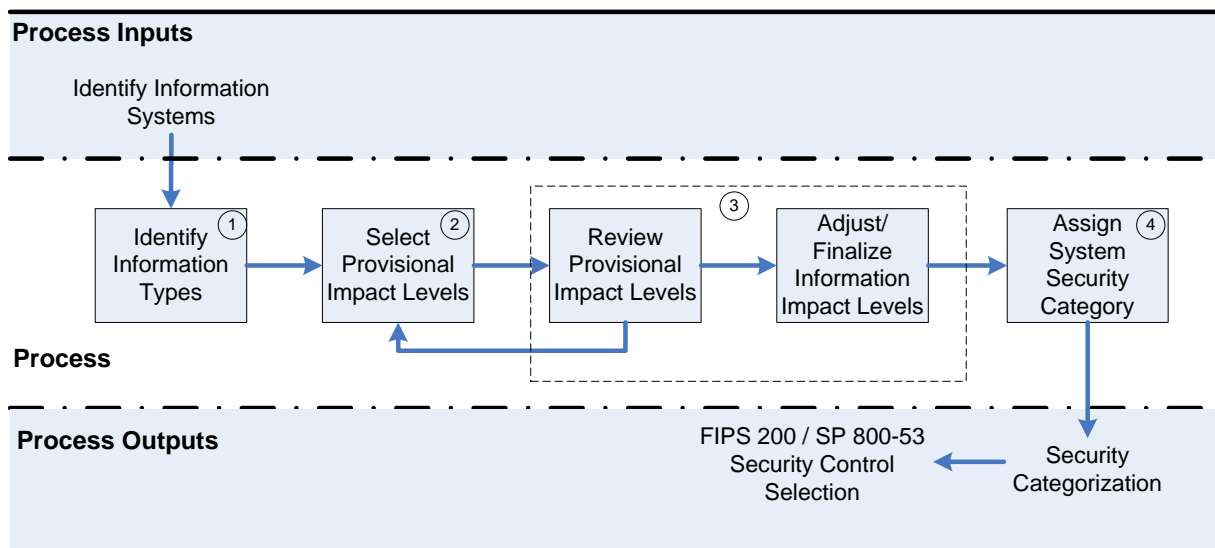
Process Inputs

Identify Information Systems

Identify Information Types ①

Select Provisional Impact Levels ②

③

Review Provisional Impact Levels

Adjust/ Finalize Information Impact Levels

Assign System Security Category ④

Process

Process Outputs

FIPS 200 / SP 800-53 Security Control Selection

Security Categorization